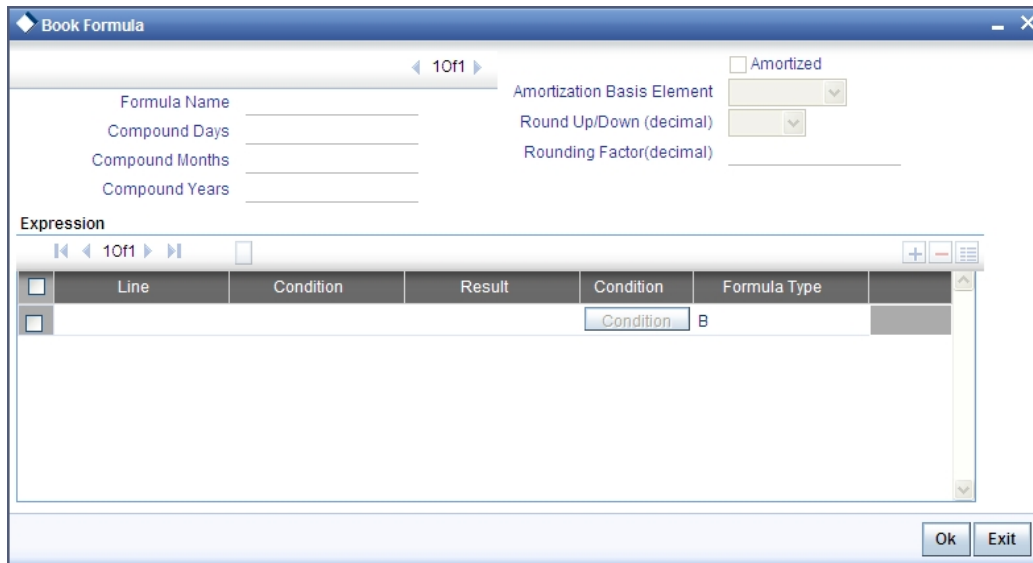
Book Formula

1 Of 1

Formula Name
Compound Days
Compound Months
Compound Years

Amortized
Amortization Basis Element
Round Up/Down (decimal)
Rounding Factor(decimal)

Expression

1 Of 1

| | Line | Condition | Result | Condition | Formula Type |
|---|---|---|---|---|---|
| | | | | Condition | B |

Ok Exit